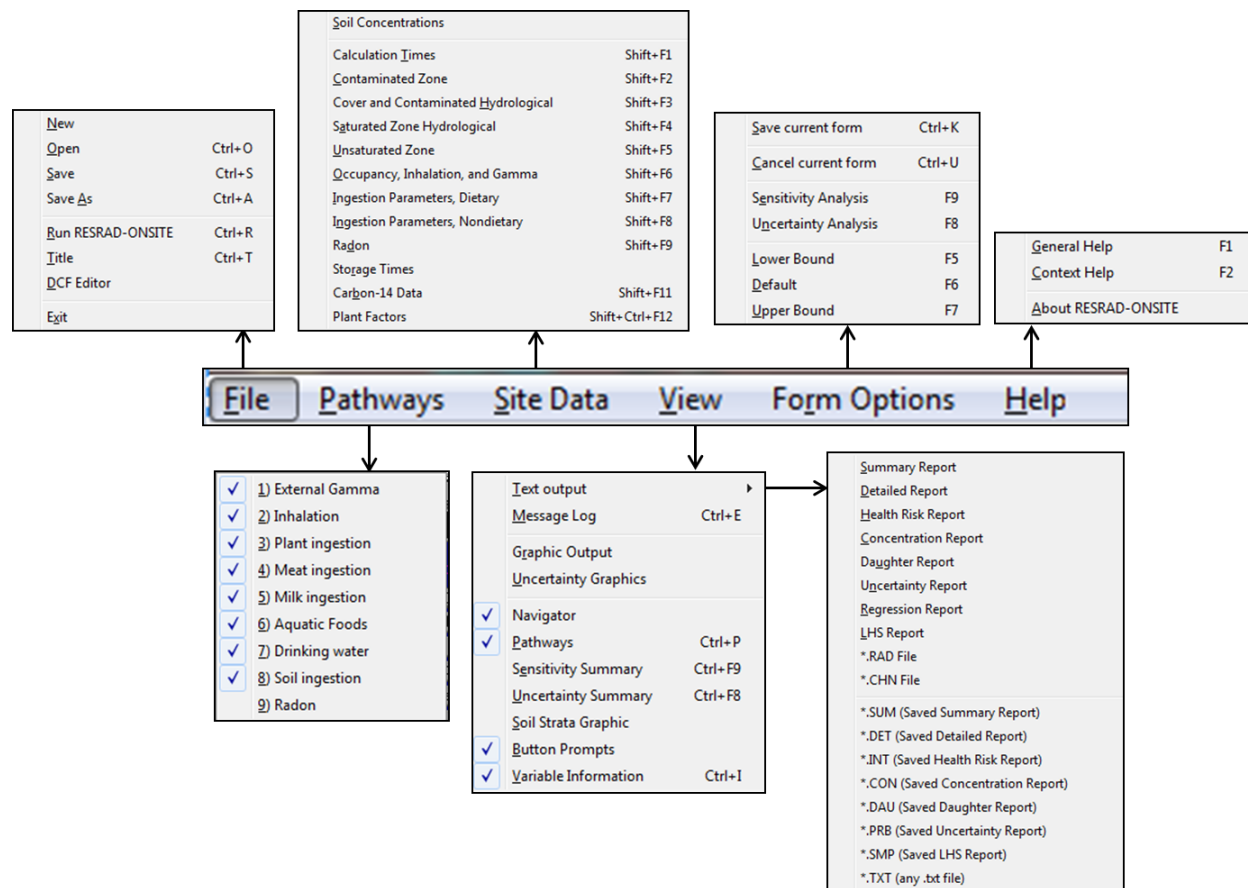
New
Open Ctrl+O
Save Ctrl+S
Save As Ctrl+A
Run RESRAD-ONSITE Ctrl+R
Title Ctrl+T
DCF Editor
Exit

Soil Concentrations
Calculation Times Shift+F1
Contaminated Zone Shift+F2
Cover and Contaminated Hydrological Shift+F3
Saturated Zone Hydrological Shift+F4
Unsaturated Zone Shift+F5
Occupancy, Inhalation, and Gamma Shift+F6
Ingestion Parameters, Dietary Shift+F7
Ingestion Parameters, Nondietary Shift+F8
Radon Shift+F9
Storage Times
Carbon-14 Data Shift+F11
Plant Factors Shift+Ctrl+F12

Save current form Ctrl+K
Cancel current form Ctrl+U
Sensitivity Analysis F9
Uncertainty Analysis F8
Lower Bound F5
Default F6
Upper Bound F7

General Help F1
Context Help F2
About RESRAD-ONSITE

File Pathways Site Data View Form Options Help

1) External Gamma
2) Inhalation
3) Plant ingestion
4) Meat ingestion
5) Milk ingestion
6) Aquatic Foods
7) Drinking water
8) Soil ingestion
9) Radon

Text output
Message Log Ctrl+E
Graphic Output
Uncertainty Graphics
Navigator
Pathways Ctrl+P
Sensitivity Summary Ctrl+F9
Uncertainty Summary Ctrl+F8
Soil Strata Graphic
Button Prompts
Variable Information Ctrl+I

Summary Report
Detailed Report
Health Risk Report
Concentration Report
Daughter Report
Uncertainty Report
Regression Report
LHS Report
*.RAD File
*.CHN File
*.SUM (Saved Summary Report)
*.DET (Saved Detailed Report)
*.INT (Saved Health Risk Report)
*.CON (Saved Concentration Report)
*.DAU (Saved Daughter Report)
*.PRB (Saved Uncertainty Report)
*.SMP (Saved LHS Report)
*.TXT (any .txt file)